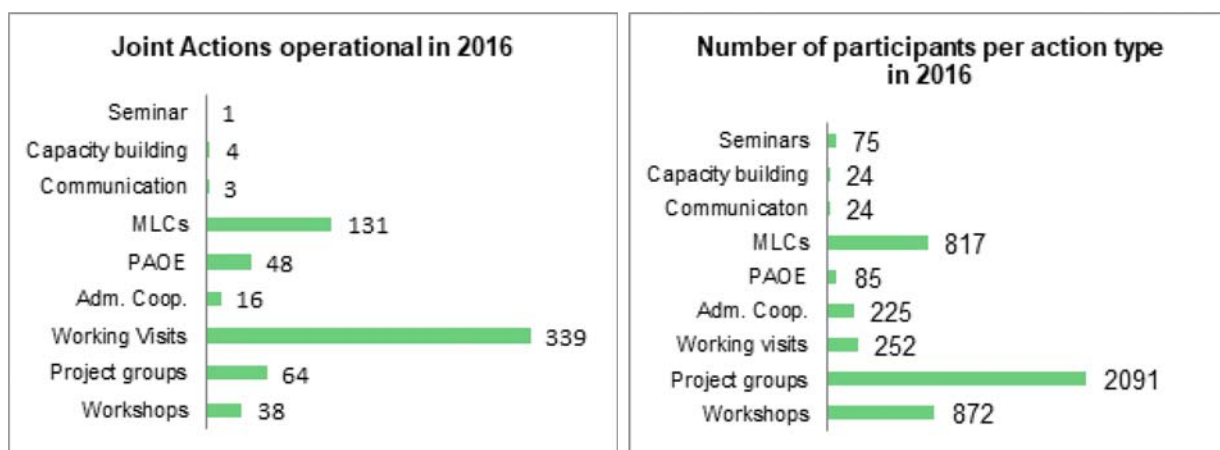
Joint Actions operational in 2016

Seminar 1
Capacity building 4
Communication 3
MLCs 131
PAOE 48
Adm. Coop. 16
Working Visits 339
Project groups 64
Workshops 38

Number of participants per action type in 2016

Seminars 75
Capacity building 24
Communicaton 24
MLCs 817
PAOE 85
Adm. Coop. 225
Working visits 252
Project groups 2091
Workshops 872